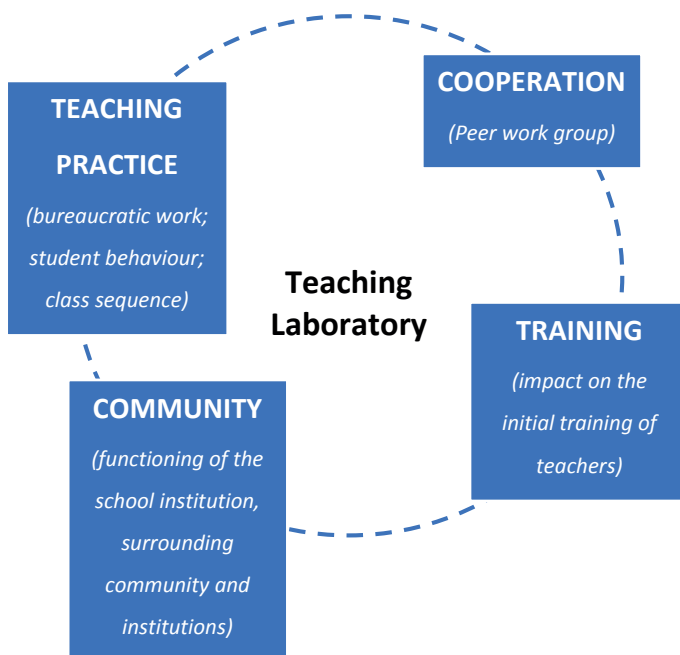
TEACHING PRACTICE
(bureaucratic work; student behaviour; class sequence)

COOPERATION
(Peer work group)

Teaching Laboratory

TRAINING
(impact on the initial training of teachers)

COMMUNITY
(functioning of the school institution, surrounding community and institutions)